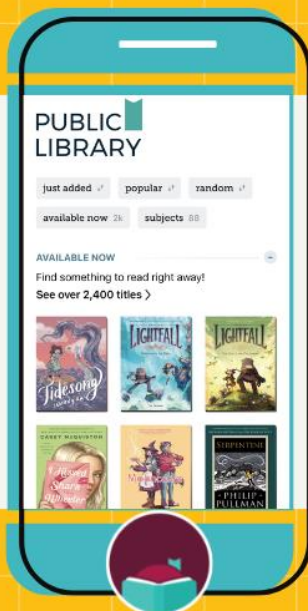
PUBLIC LIBRARY

just added
popular
random
available now 2k
subjects 88

AVAILABLE NOW

Find something to read right away!
See over 2,400 titles >

Tidesong
LIGHTFALL
LIGHTFALL
CASEY McQUISTON
I Kissed Shara Wheeler
SERPENTINE
PHILIP PULLMAN